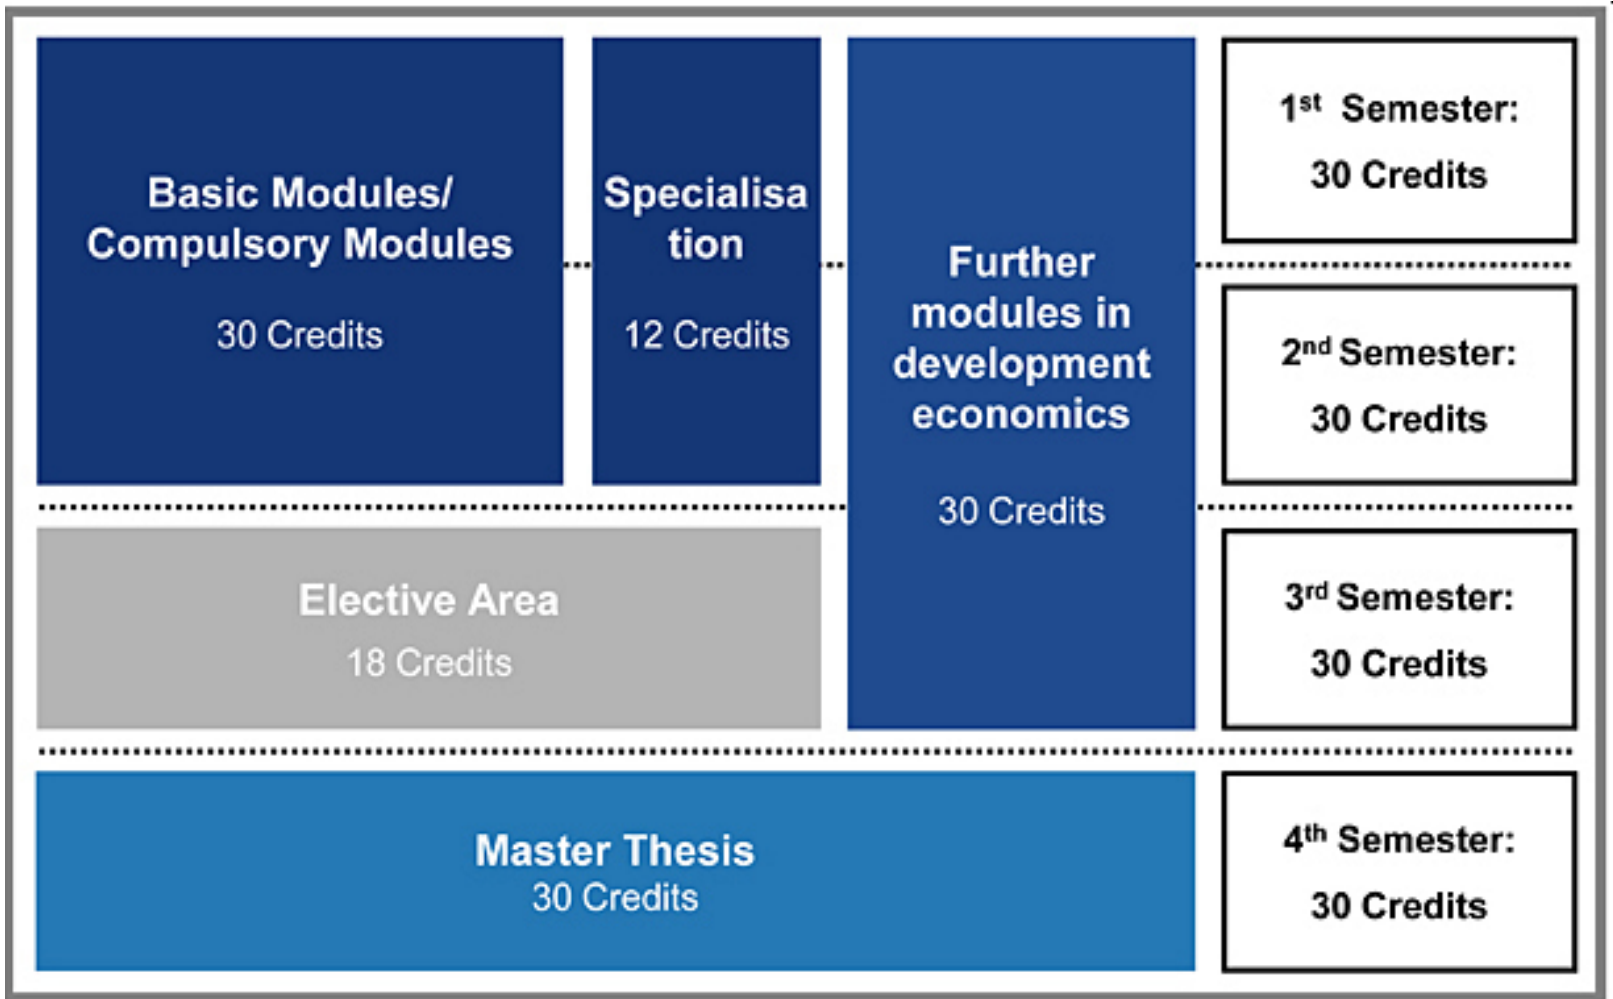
Basic Modules/ Compulsory Modules

30 Credits

Specialisa tion

12 Credits

Further modules in development economics

30 Credits

1$^{st}$ Semester:

30 Credits

2$^{nd}$ Semester:

30 Credits

Elective Area

18 Credits

3$^{rd}$ Semester:

30 Credits

Master Thesis

30 Credits

4$^{th}$ Semester:

30 Credits